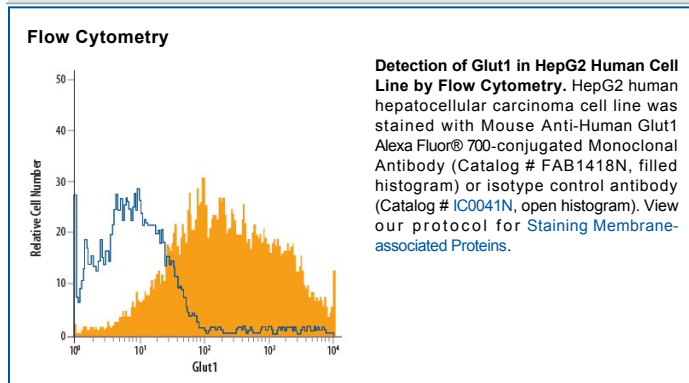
Flow Cytometry

50
40
30
20
10
0
Relative Cell Number
$10^0$
$10^1$
$10^2$
$10^3$
$10^4$
Glut1

**Detection of Glut1 in HepG2 Human Cell Line by Flow Cytometry.** HepG2 human hepatocellular carcinoma cell line was stained with Mouse Anti-Human Glut1 Alexa Fluor® 700-conjugated Monoclonal Antibody (Catalog # FAB1418N, filled histogram) or isotype control antibody (Catalog # IC0041N, open histogram). View our protocol for Staining Membrane-associated Proteins.